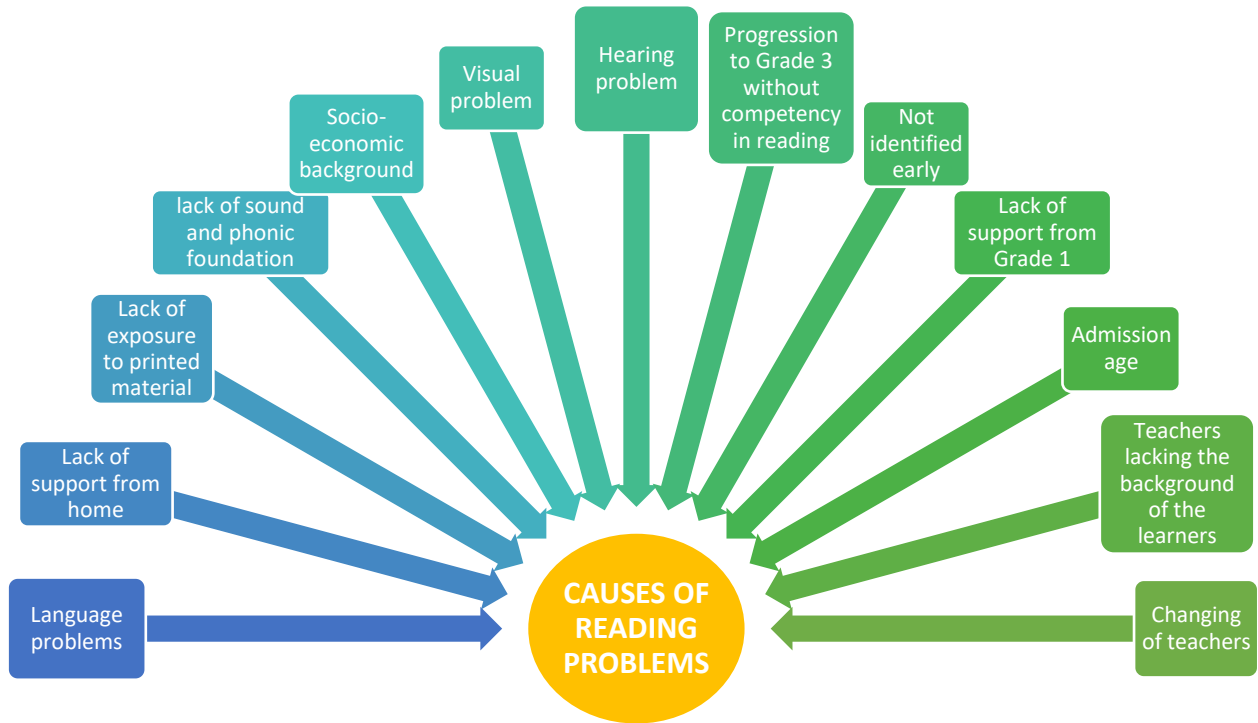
Language problems

Lack of support from home

Lack of exposure to printed material

lack of sound and phonic foundation

Socio-economic background

Visual problem

Hearing problem

Progression to Grade 3 without competency in reading

Not identified early

Lack of support from Grade 1

Admission age

Teachers lacking the background of the learners

Changing of teachers

CAUSES OF READING PROBLEMS